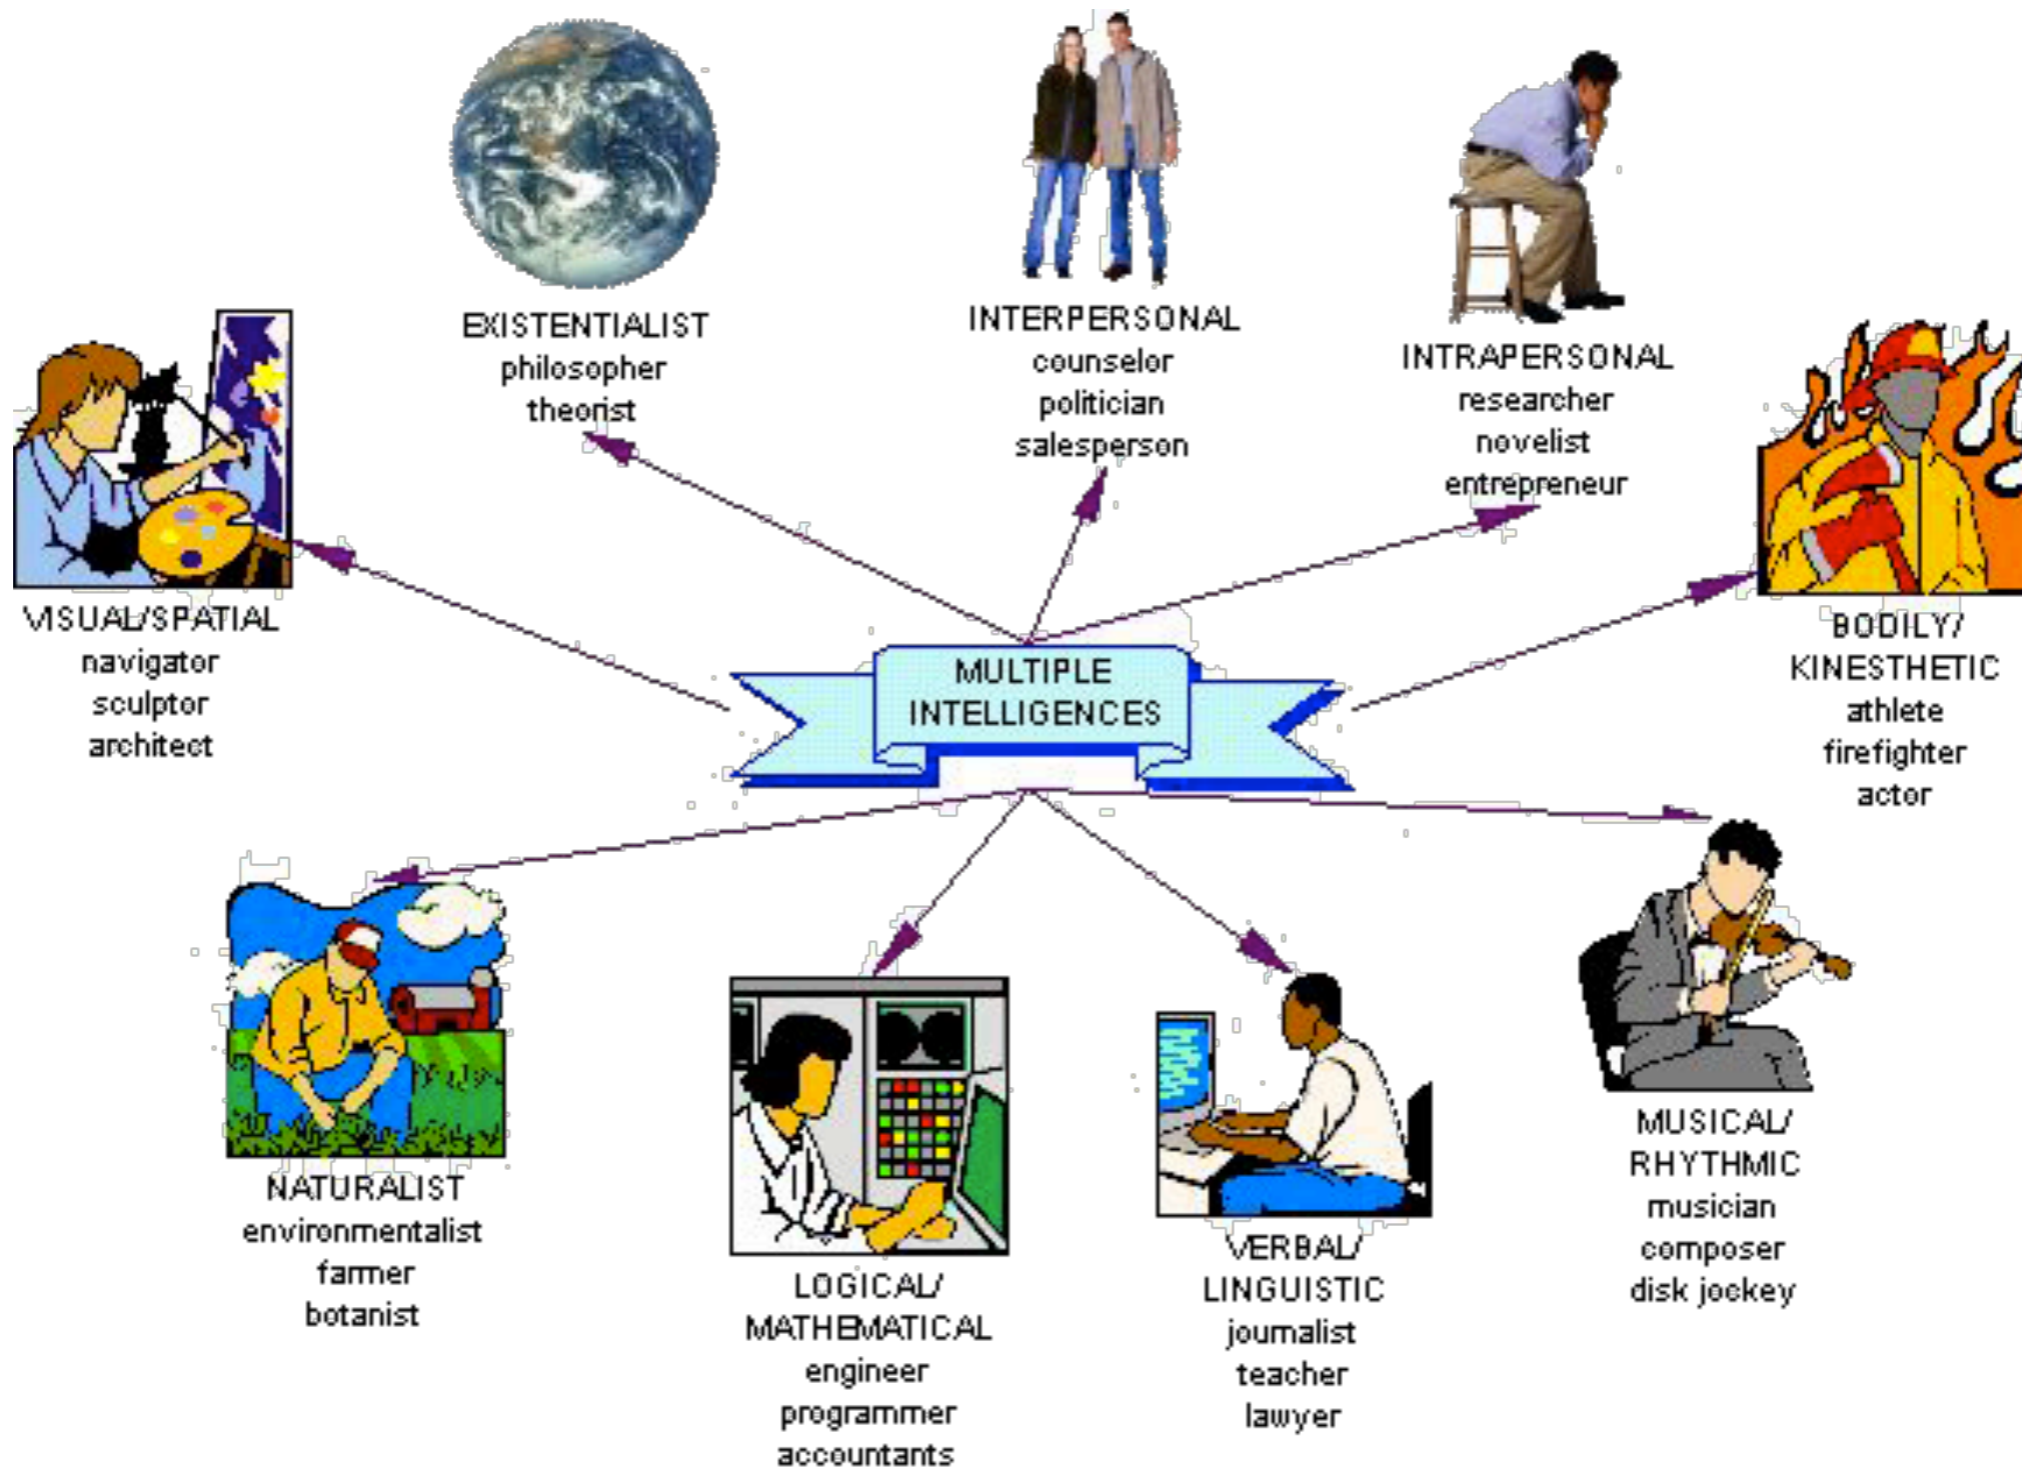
EXISTENTIALIST
philosopher
theorist

INTERPERSONAL
counselor
politician
salesperson

INTRAPERSONAL
researcher
novelist
entrepreneur

VISUAL/SPATIAL
navigator
sculptor
architect

MULTIPLE INTELLIGENCES

BODILY/
KINESTHETIC
athlete
firefighter
actor

NATURALIST
environmentalist
farmer
botanist

LOGICAL/
MATHEMATICAL
engineer
programmer
accountants

VERBAL/
LINGUISTIC
journalist
teacher
lawyer

MUSICAL/
RHYTHMIC
musician
composer
disk jockey